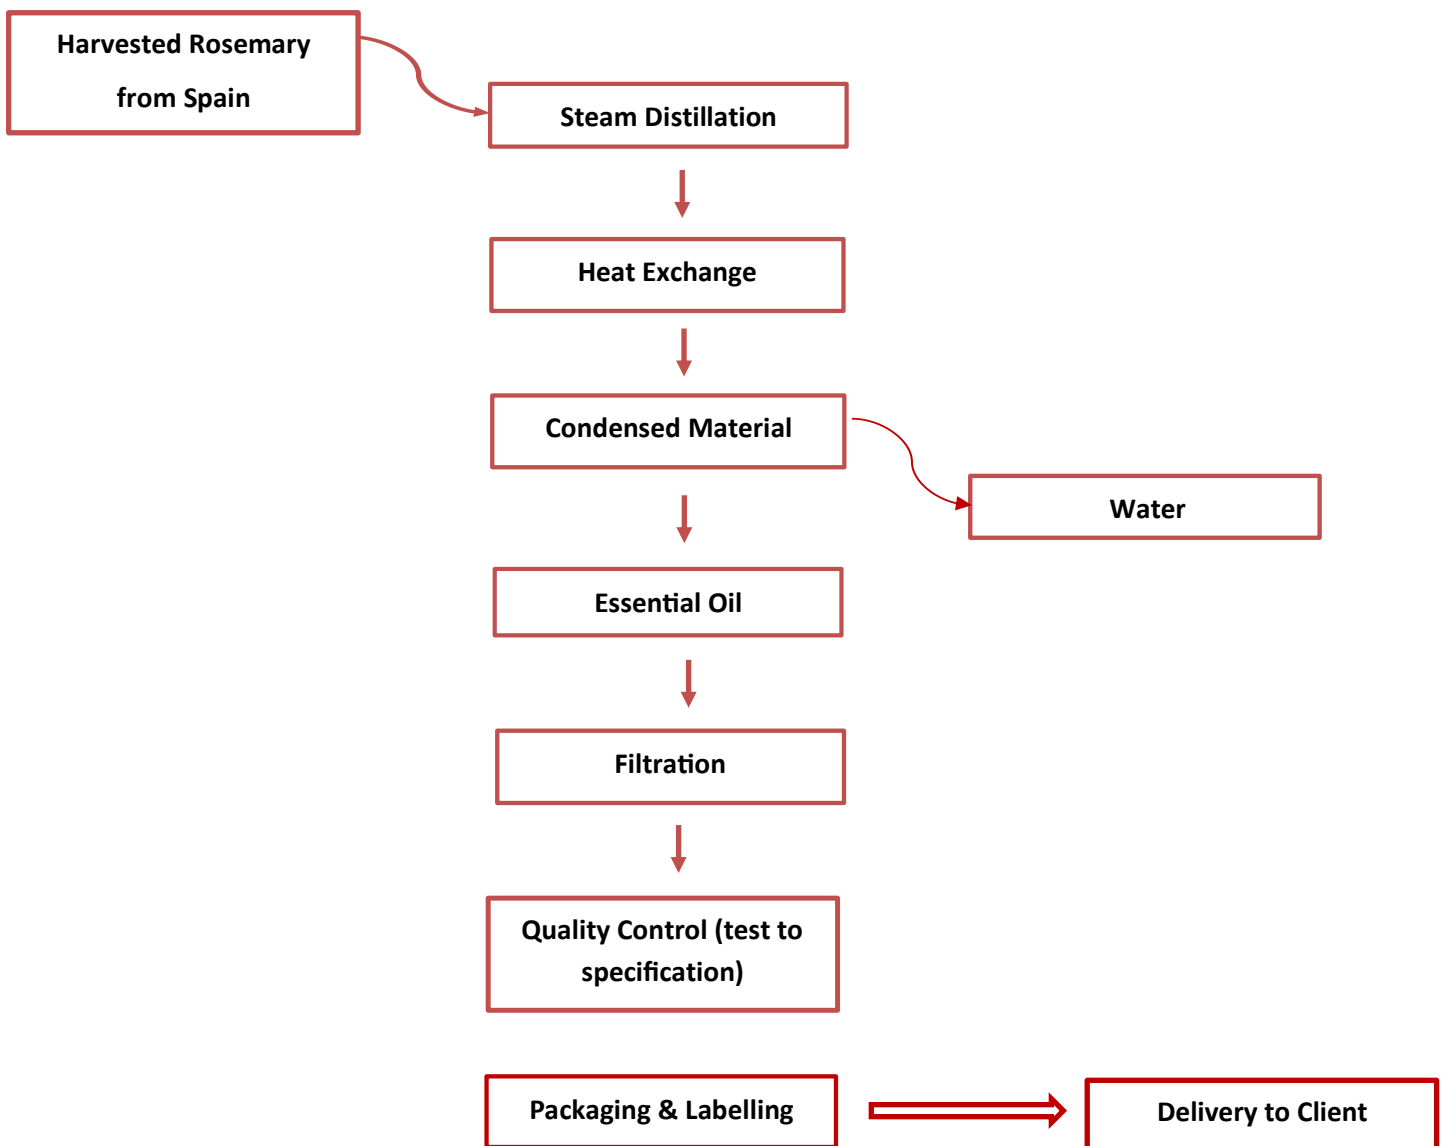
Harvested Rosemary from Spain

Steam Distillation

Heat Exchange

Condensed Material

Water

Essential Oil

Filtration

Quality Control (test to specification)

Packaging & Labelling

Delivery to Client